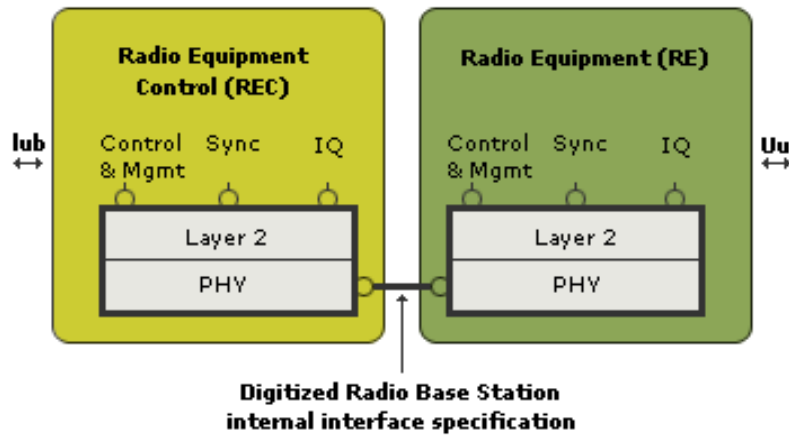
Iub

Radio Equipment Control (REC)

Control & Mgmt

Sync

IQ

Layer 2

PHY

Radio Equipment (RE)

Control & Mgmt

Sync

IQ

Layer 2

PHY

Uu

Digitized Radio Base Station internal interface specification